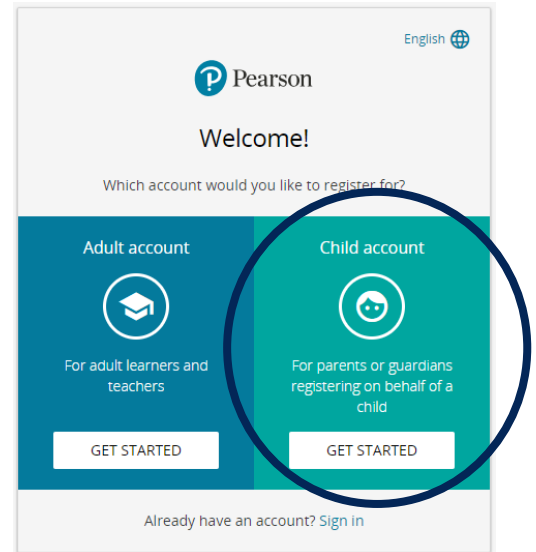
English

Pearson

Welcome!

Which account would you like to register for?

Adult account

For adult learners and teachers

GET STARTED

Child account

For parents or guardians registering on behalf of a child

GET STARTED

Already have an account? Sign in